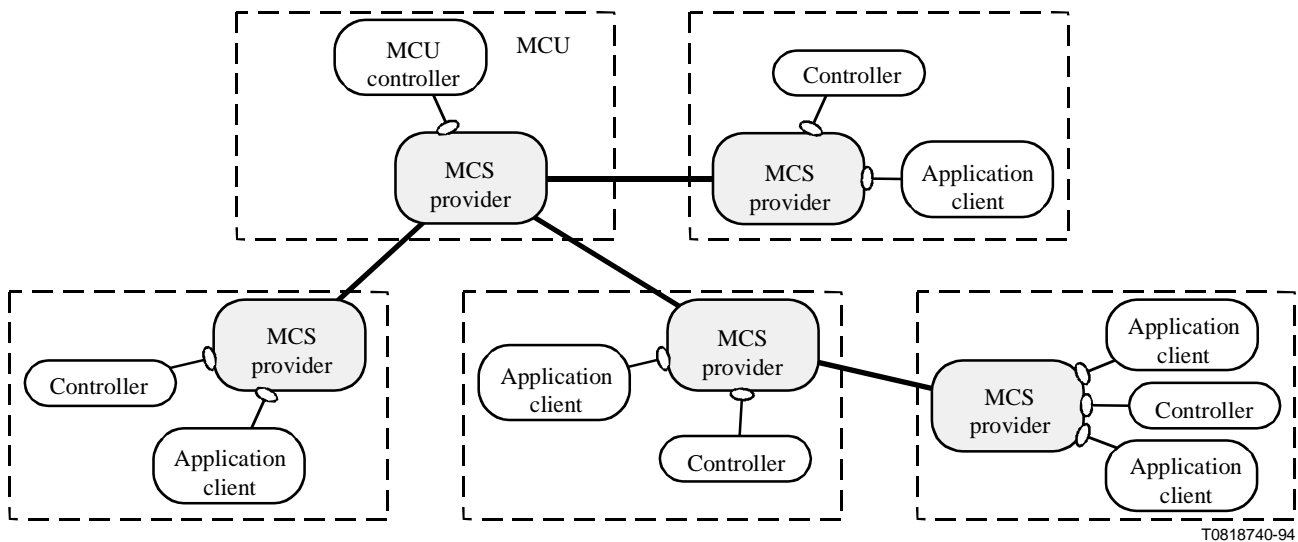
MCU controller

MCU

MCS provider

Controller

MCS provider

Application client

MCS provider

Controller

Application client

Application client

MCS provider

Controller

Application client

MCS provider

Controller

Application client

T0818740-94